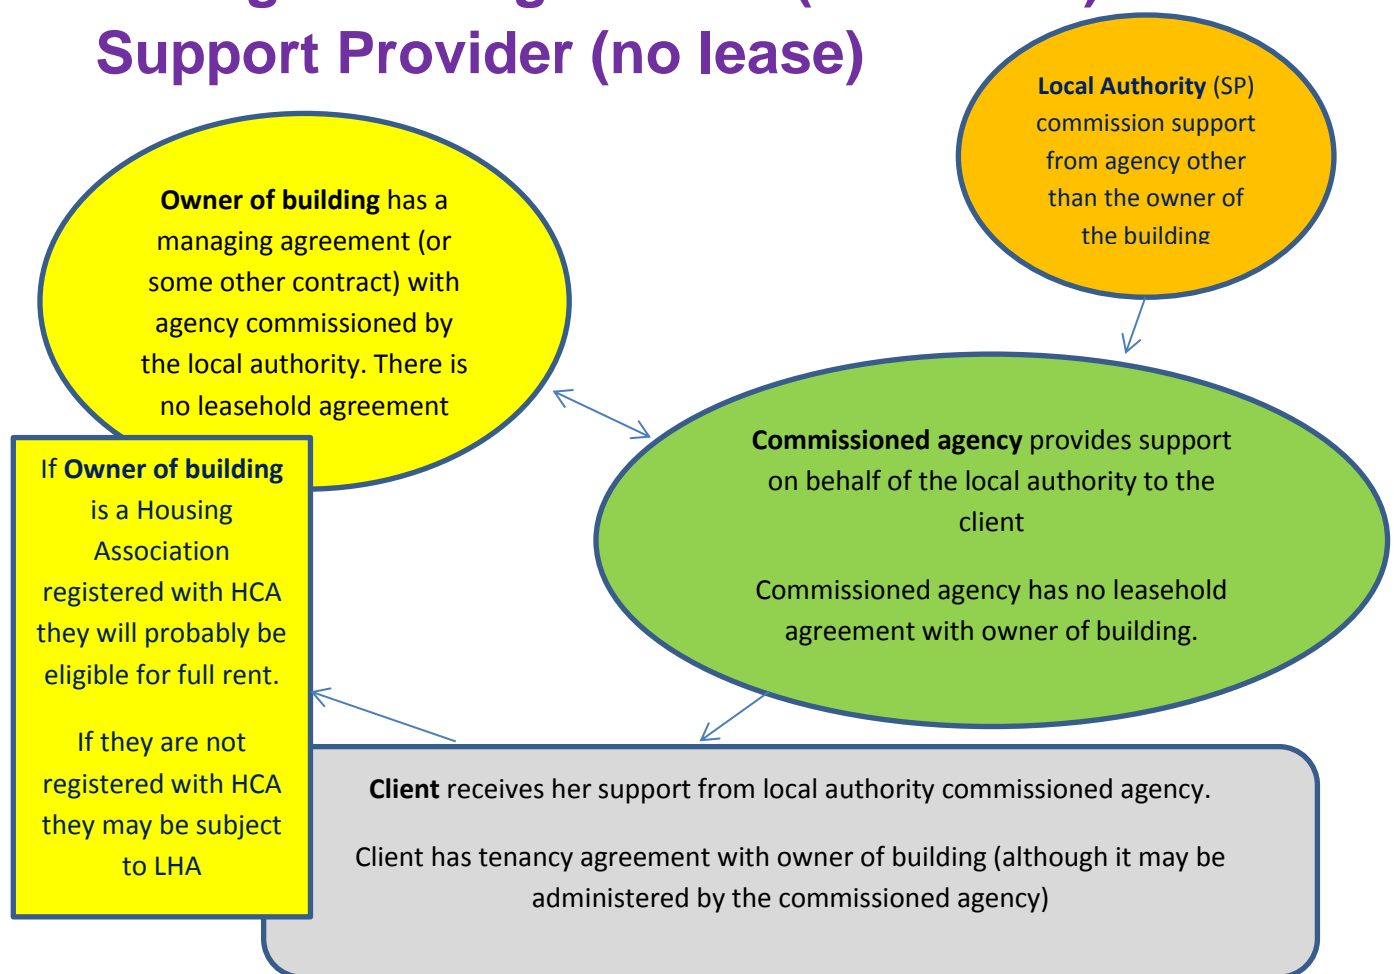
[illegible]
Support Provider (no lease)

Local Authority (SP) commission support from agency other than the owner of the building

Owner of building has a managing agreement (or some other contract) with agency commissioned by the local authority. There is no leasehold agreement

Commissioned agency provides support on behalf of the local authority to the client

Commissioned agency has no leasehold agreement with owner of building.

If Owner of building is a Housing Association registered with HCA they will probably be eligible for full rent.

If they are not registered with HCA they may be subject to LHA

Client receives her support from local authority commissioned agency.

Client has tenancy agreement with owner of building (although it may be administered by the commissioned agency)